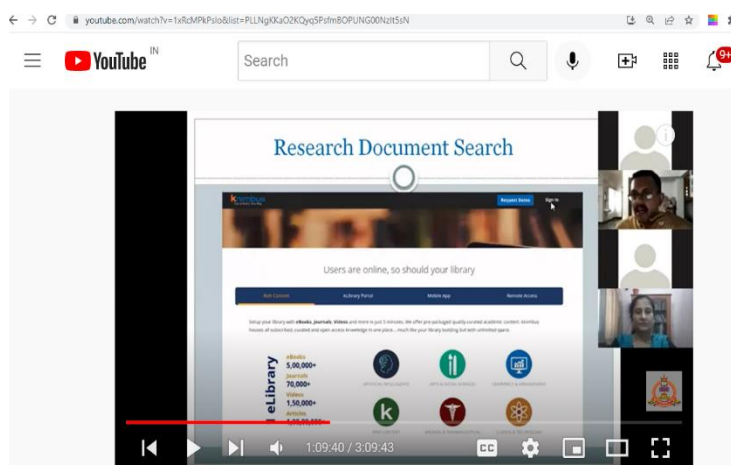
youtube.com/watch?v=1xRcMPkPslo&list=PLLNgKKaO2KQyq5PsfmBOPUNG00NzIt5sN

YouTube IN

Search

9+

Research Document Search

knimbus

Request Demo

Sign In

Users are online, so should your library

Add Content

eLibrary Portal

Mobile App

Remote Access

Setup your library with eBooks, Journals, Videos and more in just 5 minutes. We offer pre-packaged quality curated academic content. Knimbus houses all subscribed, curated and open access knowledge in one place... much like your library building but with unlimited space.

eLibrary

eBooks 5,00,000+

Journals 70,000+

Videos 1,50,000+

Articles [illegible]

ARTIFICIAL INTELLIGENCE

ARTS & SOCIAL SCIENCES

BUSINESS & MANAGEMENT

MEDICAL & PHARMACEUTICAL

SCIENCE & TECHNOLOGY

1:09:40 / 3:09:43

CC